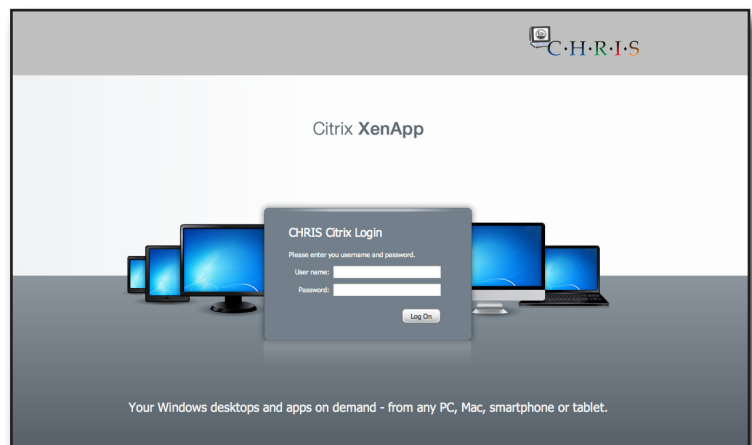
C·H·R·I·S

Citrix XenApp

CHRIS Citrix Login

Please enter you username and password.

User name:

Password:

Log On

Your Windows desktops and apps on demand - from any PC, Mac, smartphone or tablet.